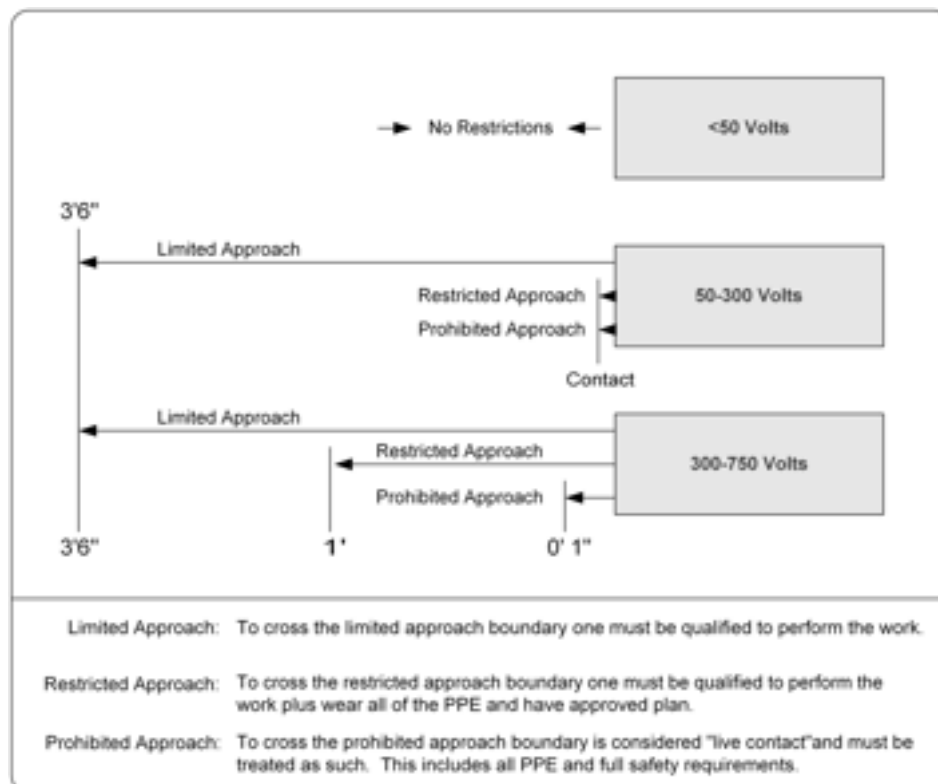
No Restrictions

<50 Volts

3'6"

Limited Approach

Restricted Approach

Prohibited Approach

50-300 Volts

Contact

Limited Approach

Restricted Approach

Prohibited Approach

300-750 Volts

3'6"

1'

0' 1"

Limited Approach: To cross the limited approach boundary one must be qualified to perform the work.

Restricted Approach: To cross the restricted approach boundary one must be qualified to perform the work plus wear all of the PPE and have approved plan.

Prohibited Approach: To cross the prohibited approach boundary is considered "live contact"and must be treated as such. This includes all PPE and full safety requirements.